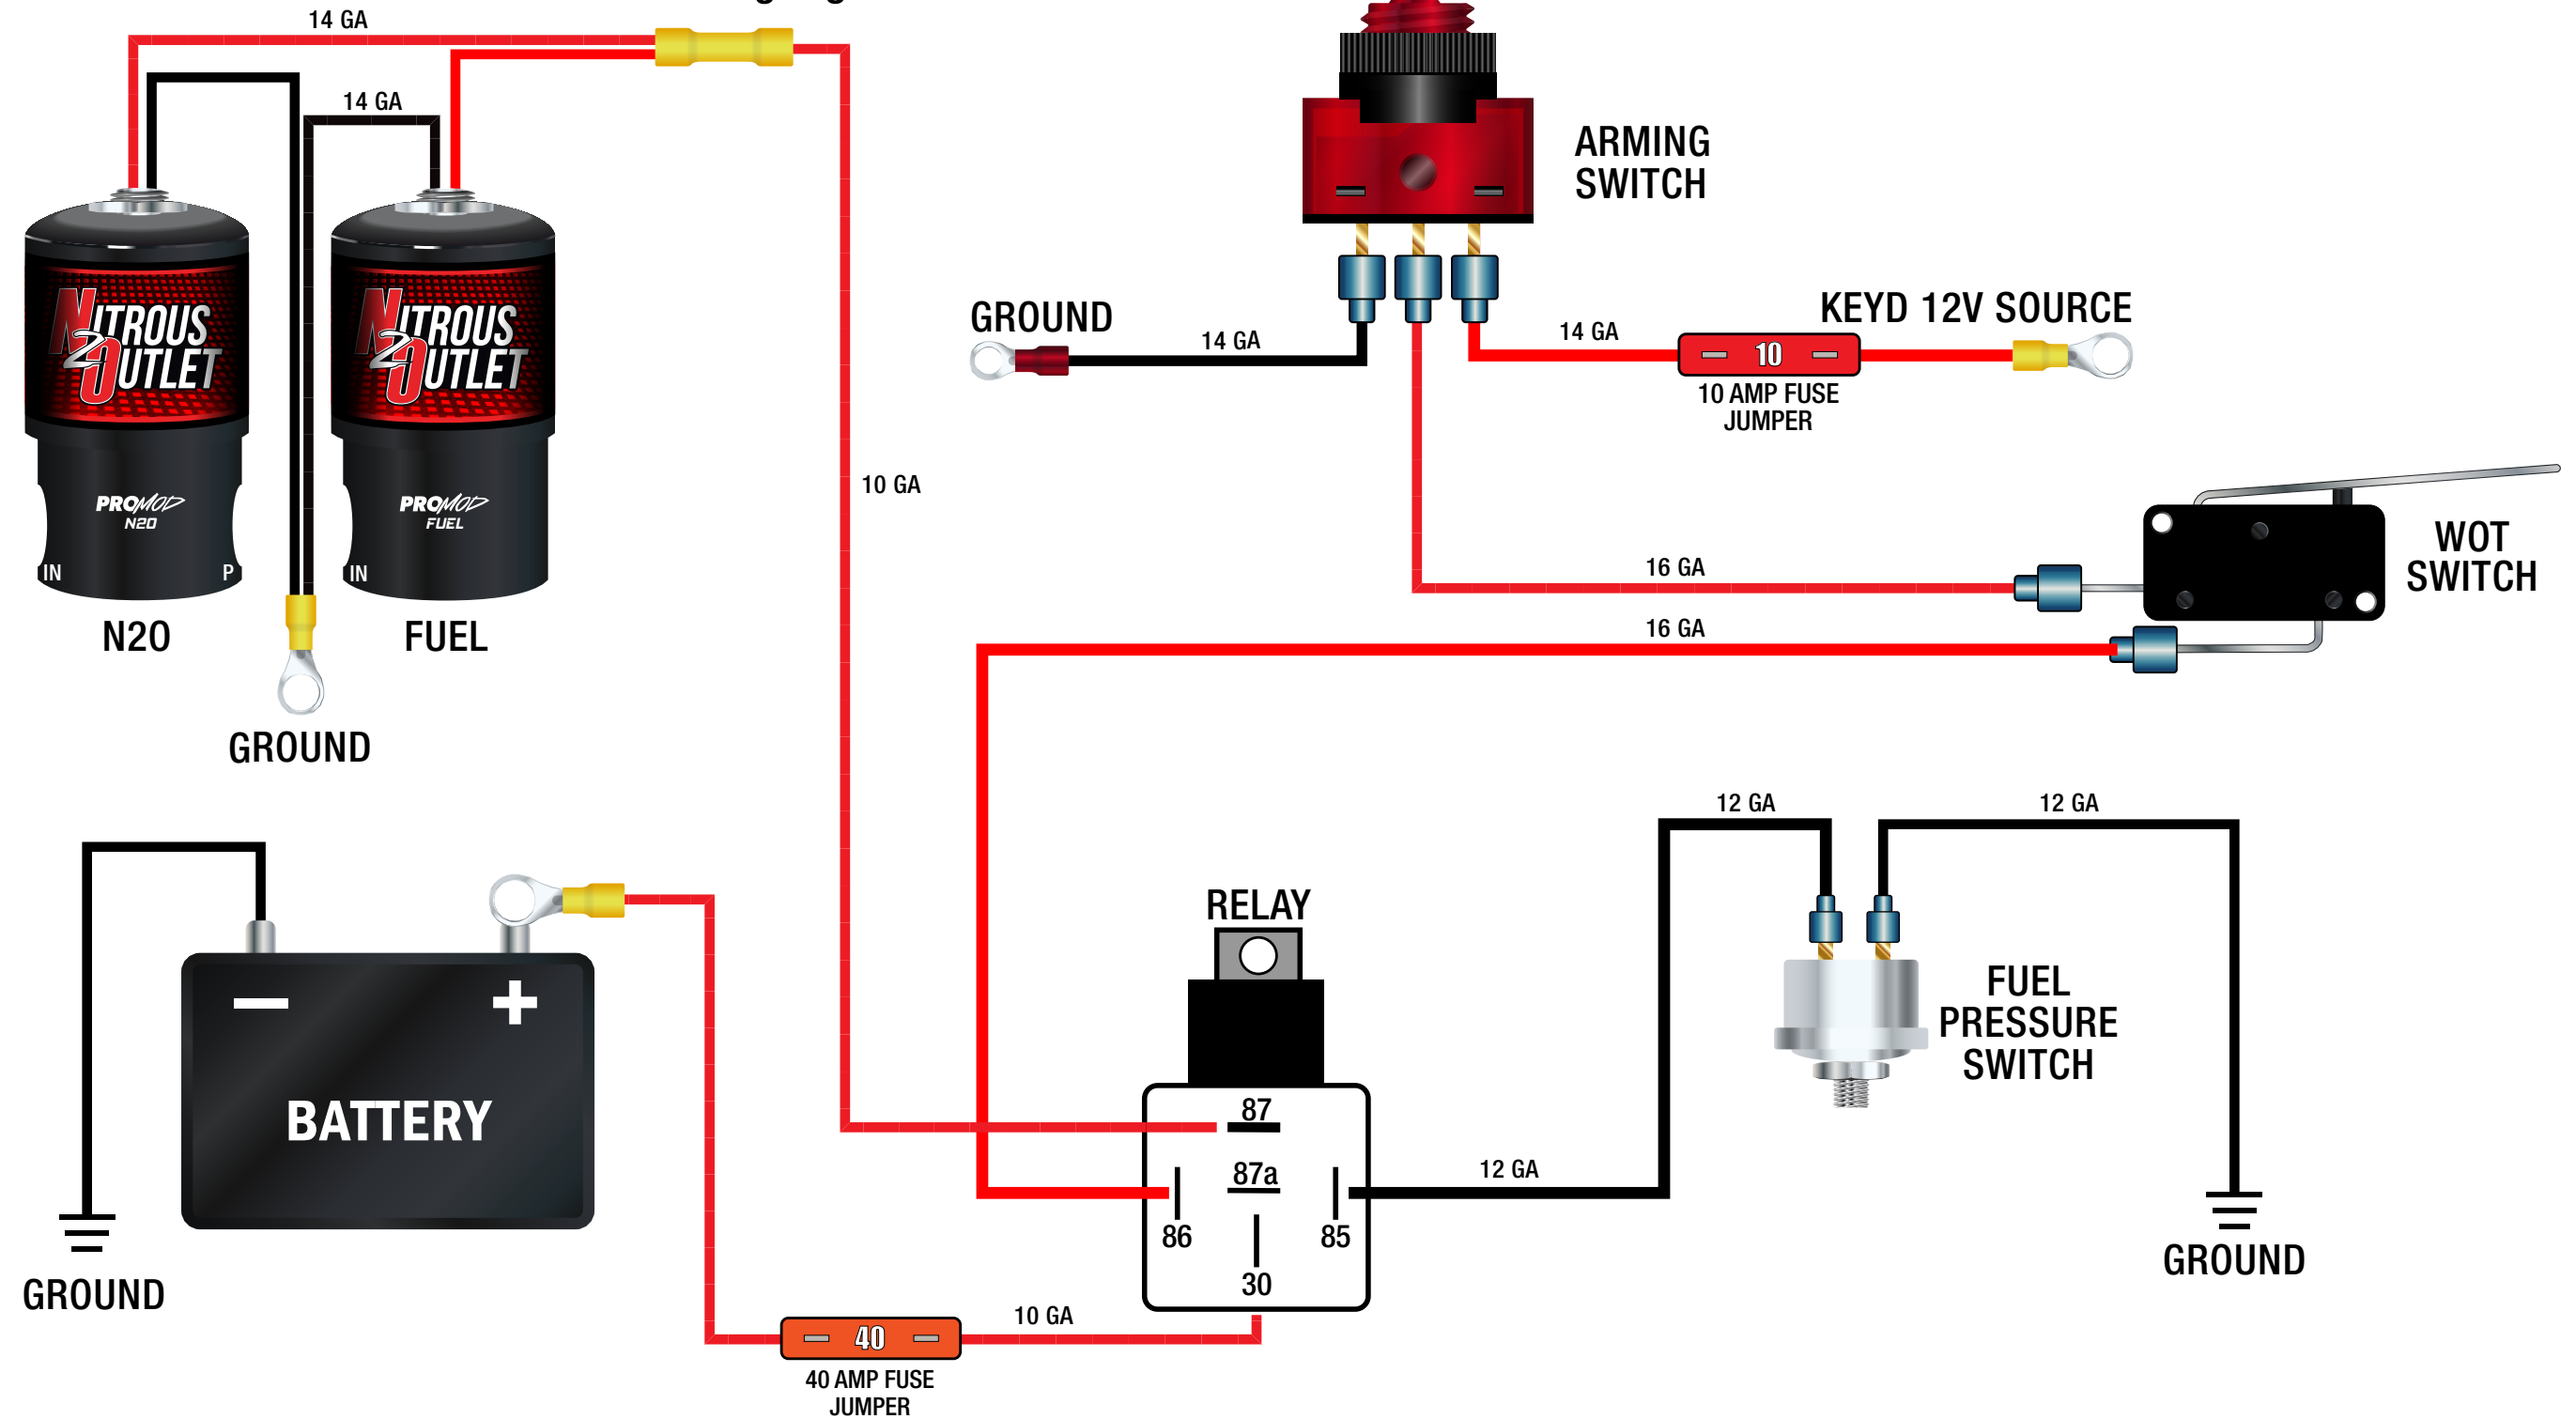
14 GA

14 GA

NITROUS OUTLET

PROMOD N2O

IN

P

N2O

NITROUS OUTLET

PROMOD FUEL

IN

FUEL

GROUND

10 GA

ARMING SWITCH

GROUND

14 GA

14 GA

KEYD 12V SOURCE

10

10 AMP FUSE JUMPER

WOT SWITCH

16 GA

16 GA

12 GA

12 GA

RELAY

FUEL PRESSURE SWITCH

BATTERY

GROUND

87

87a

86

85

30

12 GA

GROUND

40

10 GA

40 AMP FUSE JUMPER